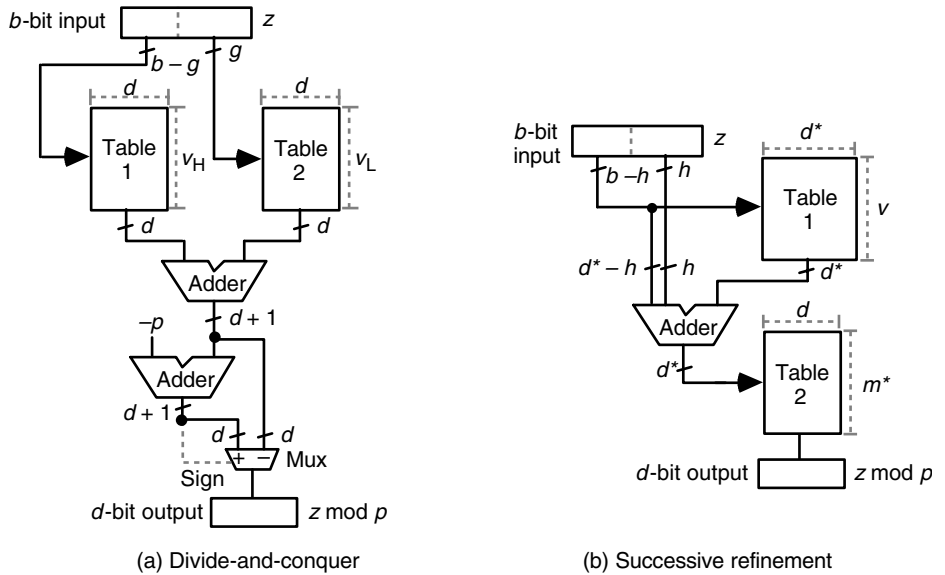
$b$-bit input $z$
$b-g$ $g$
$d$ $d$
Table 1 $v_H$
Table 2 $v_L$
$d$ $d$
Adder
$d+1$
$-p$
Adder
$d+1$
$d$ $d$
+ −
Mux
Sign
$d$-bit output $z \bmod p$
(a) Divide-and-conquer

$b$-bit input $z$
$b-h$ $h$
$d^*$
Table 1
$v$
$d^*-h$ $h$
$d^*$
Adder
$d$
$d^*$
Table 2
$m^*$
$d$-bit output $z \bmod p$
(b) Successive refinement